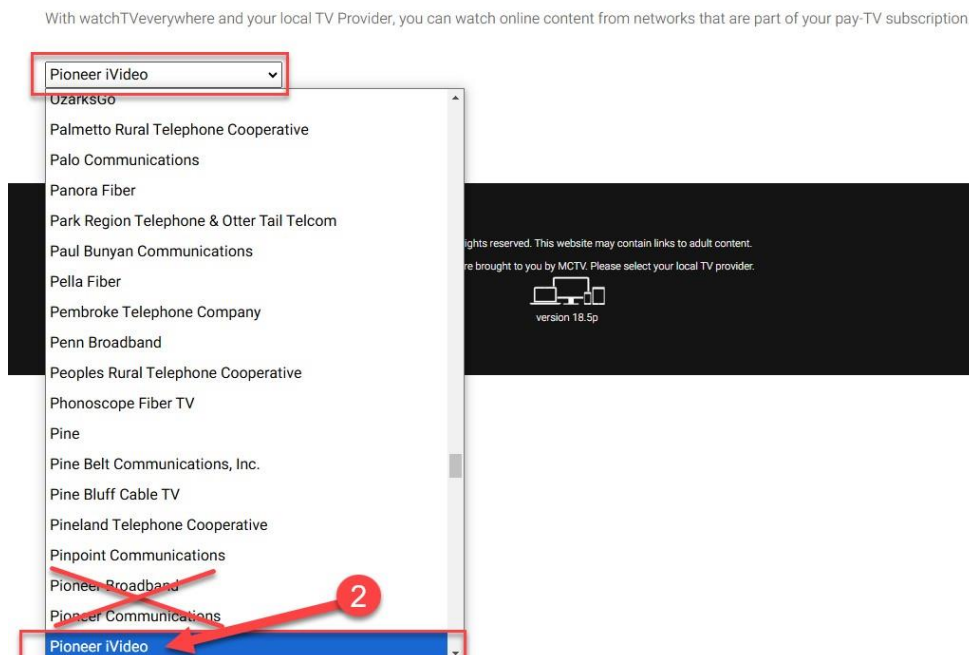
With watchTVeverywhere and your local TV Provider, you can watch online content from networks that are part of your pay-TV subscription

Pioneer iVideo

OzarksGo
Palmetto Rural Telephone Cooperative
Palo Communications
Panora Fiber
Park Region Telephone & Otter Tail Telcom
Paul Bunyan Communications
Pella Fiber
Pembroke Telephone Company
Penn Broadband
Peoples Rural Telephone Cooperative
Phonoscope Fiber TV
Pine
Pine Belt Communications, Inc.
Pine Bluff Cable TV
Pineland Telephone Cooperative
Pinpoint Communications
Pioneer Broadband
Pioneer Communications
Pioneer iVideo

ights reserved. This website may contain links to adult content.
re brought to you by MCTV. Please select your local TV provider.
version 18.5p

2